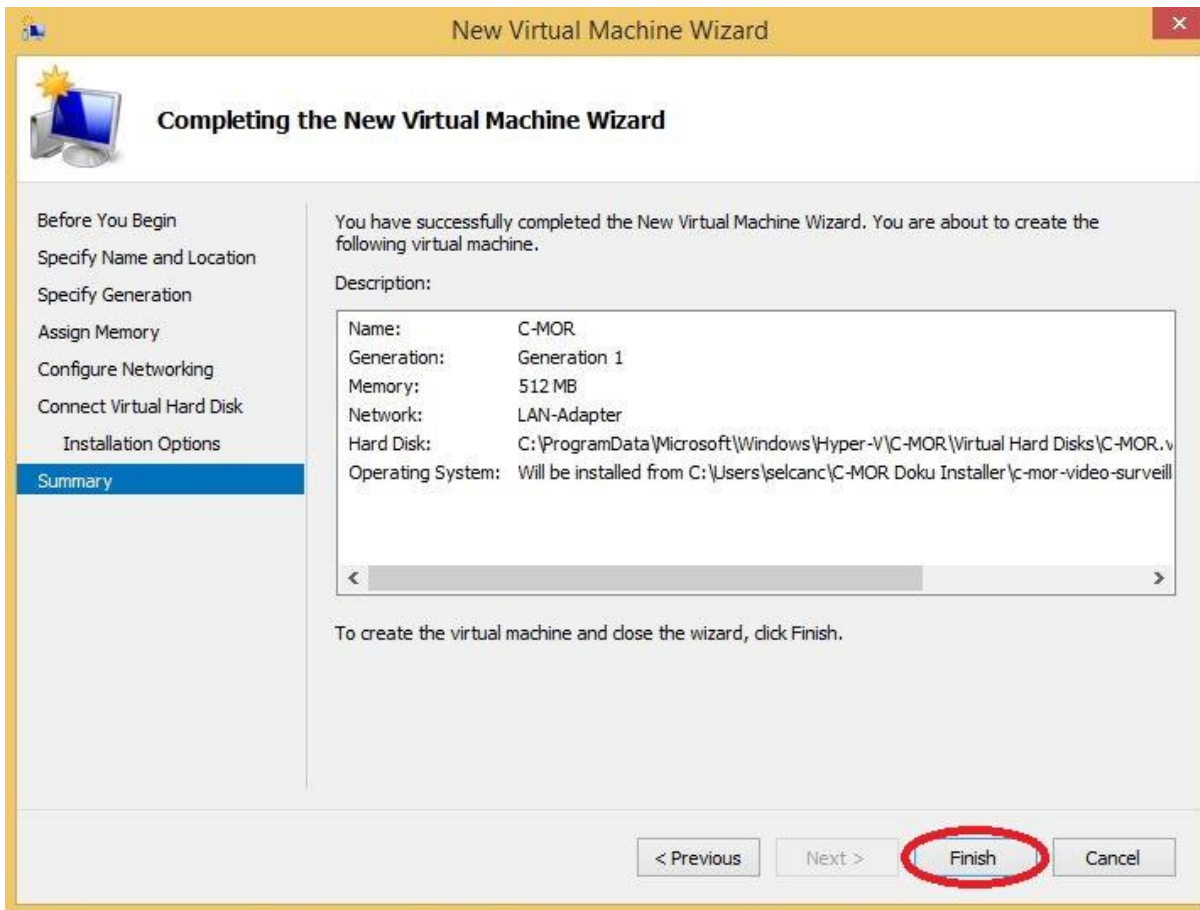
New Virtual Machine Wizard

Completing the New Virtual Machine Wizard

Before You Begin
Specify Name and Location
Specify Generation
Assign Memory
Configure Networking
Connect Virtual Hard Disk
Installation Options
Summary

You have successfully completed the New Virtual Machine Wizard. You are about to create the following virtual machine.

Description:

| | |
|---|---|
| Name: | C-MOR |
| Generation: | Generation 1 |
| Memory: | 512 MB |
| Network: | LAN-Adapter |
| Hard Disk: | C:\ProgramData\Microsoft\Windows\Hyper-V\C-MOR\Virtual Hard Disks\C-MOR.v |
| Operating System: | Will be installed from C:\Users\selcanc\C-MOR Doku Installer\c-mor-video-surveill |

To create the virtual machine and close the wizard, click Finish.

< Previous
Next >
Finish
Cancel